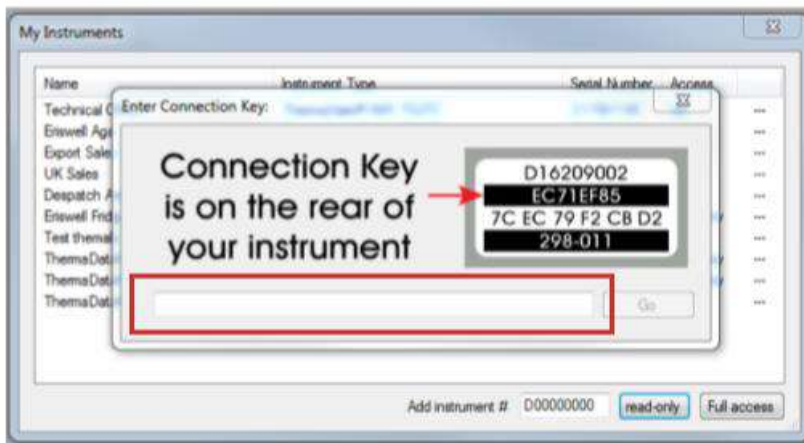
My Instruments

Name
Instrument Type
Serial Number
Access

Technical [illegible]
Eriswell Agr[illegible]
Export Sale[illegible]
UK Sales
Despatch A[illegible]
Eriswell Frid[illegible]
Test thermal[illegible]
ThermaDat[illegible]
ThermaDat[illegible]
ThermaDat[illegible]

...
...
...
...
...
...
...
...
...
...

Enter Connection Key:

Connection Key is on the rear of your instrument

D16209002
EC71EF85
7C EC 79 F2 CB D2
298-011

Go

Add instrument # D00000000 read-only Full access